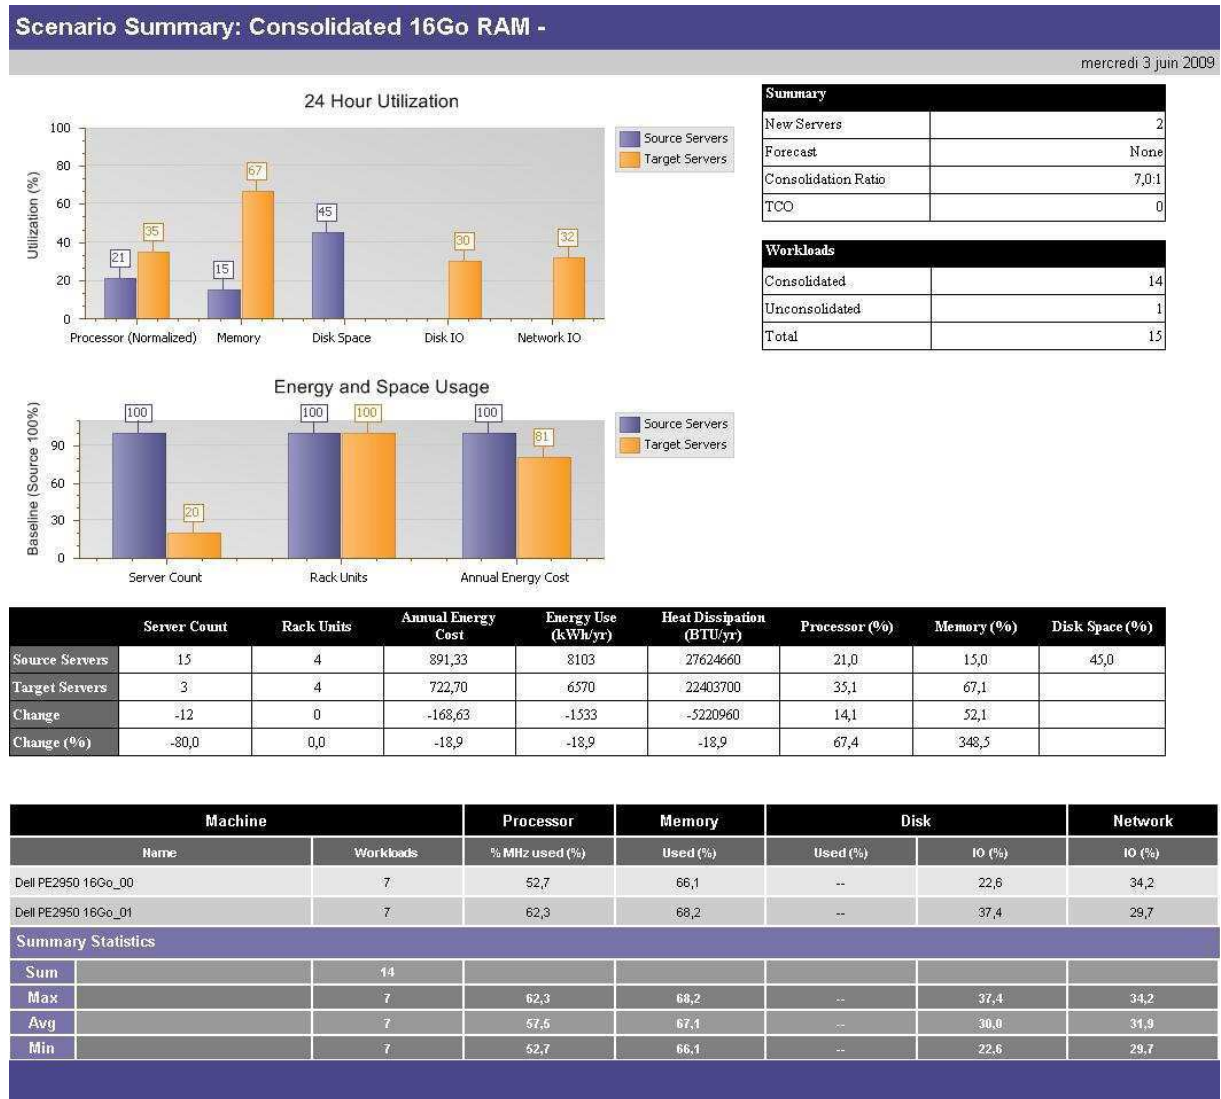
Scenario Summary: Consolidated 16Go RAM -

mercredi 3 juin 2009

24 Hour Utilization

Utilization (%)

100
80
60
40
20
0

21 35 15 67 45 30 32

Processor (Normalized) Memory Disk Space Disk IO Network IO

Source Servers
Target Servers

| Summary | |
|---|---|
| New Servers | 2 |
| Forecast | None |
| Consolidation Ratio | 7,0:1 |
| TCO | 0 |

| Workloads | |
|---|---|
| Consolidated | 14 |
| Unconsolidated | 1 |
| Total | 15 |

Energy and Space Usage

Baseline (Source 100%)

90
60
30
0

100 20 100 100 100 81

Server Count Rack Units Annual Energy Cost

Source Servers
Target Servers

| | Server Count | Rack Units | Annual Energy Cost | Energy Use (kWh/yr) | Heat Dissipation (BTU/yr) | Processor (%) | Memory (%) | Disk Space (%) |
|---|---|---|---|---|---|---|---|---|
| Source Servers | 15 | 4 | 891,33 | 8103 | 27624660 | 21,0 | 15,0 | 45,0 |
| Target Servers | 3 | 4 | 722,70 | 6570 | 22403700 | 35,1 | 67,1 | |
| Change | -12 | 0 | -168,63 | -1533 | -5220960 | 14,1 | 52,1 | |
| Change (%) | -80,0 | 0,0 | -18,9 | -18,9 | -18,9 | 67,4 | 348,5 | |

| Machine | | Processor | Memory | Disk | | Network |
|---|---|---|---|---|---|---|
| Name | Workloads | % MHz used (%) | Used (%) | Used (%) | IO (%) | IO (%) |
| Dell PE2950 16Go_00 | 7 | 52,7 | 66,1 | -- | 22,6 | 34,2 |
| Dell PE2950 16Go_01 | 7 | 62,3 | 68,2 | -- | 37,4 | 29,7 |
| Summary Statistics | | | | | | |
| Sum | 14 | | | | | |
| Max | 7 | 62,3 | 68,2 | -- | 37,4 | 34,2 |
| Avg | 7 | 57,5 | 67,1 | -- | 30,0 | 31,9 |
| Min | 7 | 52,7 | 66,1 | -- | 22,6 | 29,7 |